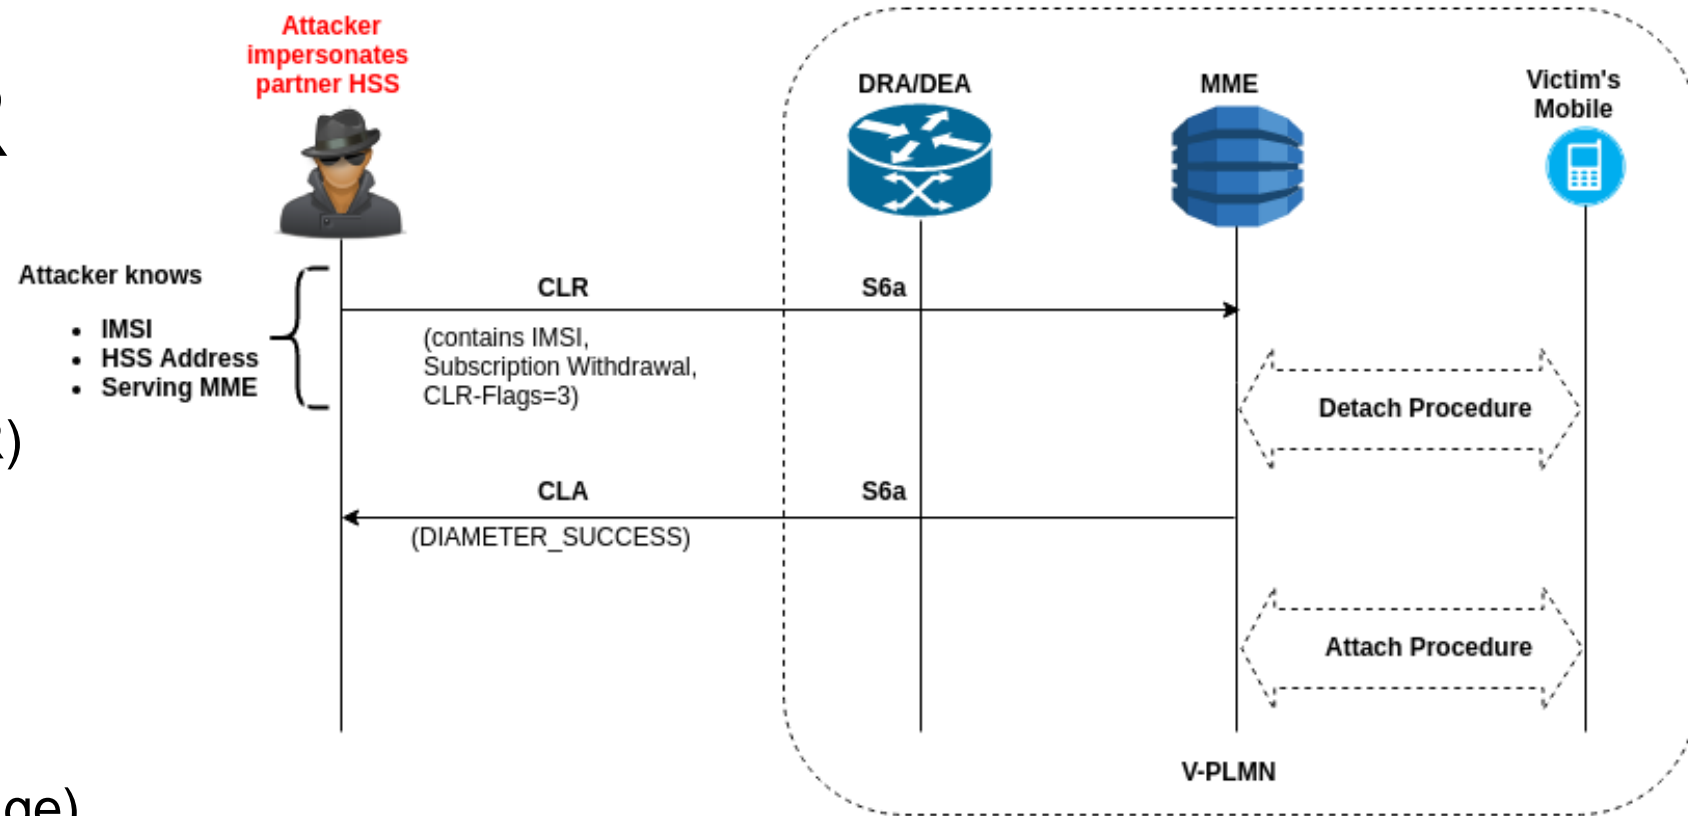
Attacker impersonates partner HSS

DRA/DEA

MME

Victim's Mobile

Attacker knows

- IMSI
- HSS Address
- Serving MME

CLR

S6a

(contains IMSI, Subscription Withdrawal, CLR-Flags=3)

Detach Procedure

CLA

S6a

(DIAMETER_SUCCESS)

Attach Procedure

V-PLMN

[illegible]

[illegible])

ge)